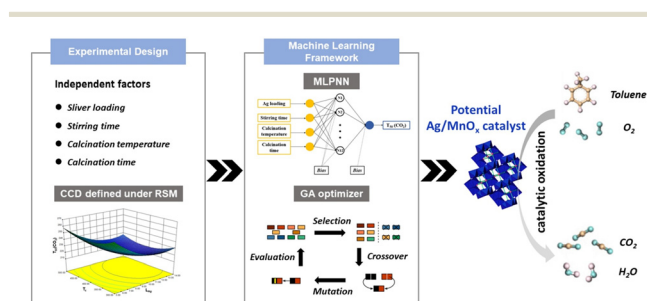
Experimental Design

Independent factors

Sliver loading

Stirring time

Calcination temperature

Calcination time

CCD defined under RSM

Machine Learning Framework

MLPNN

Ag loading

Stirring time

Calcination temperature

Calcination time

Bias

Bias

$T_{90}$ ($CO_2$)

GA optimizer

Selection

Crossover

Mutation

Evaluation

Potential Ag/MnO$_x$ catalyst

catalytic oxidation

Toluene

$O_2$

$CO_2$

$H_2O$